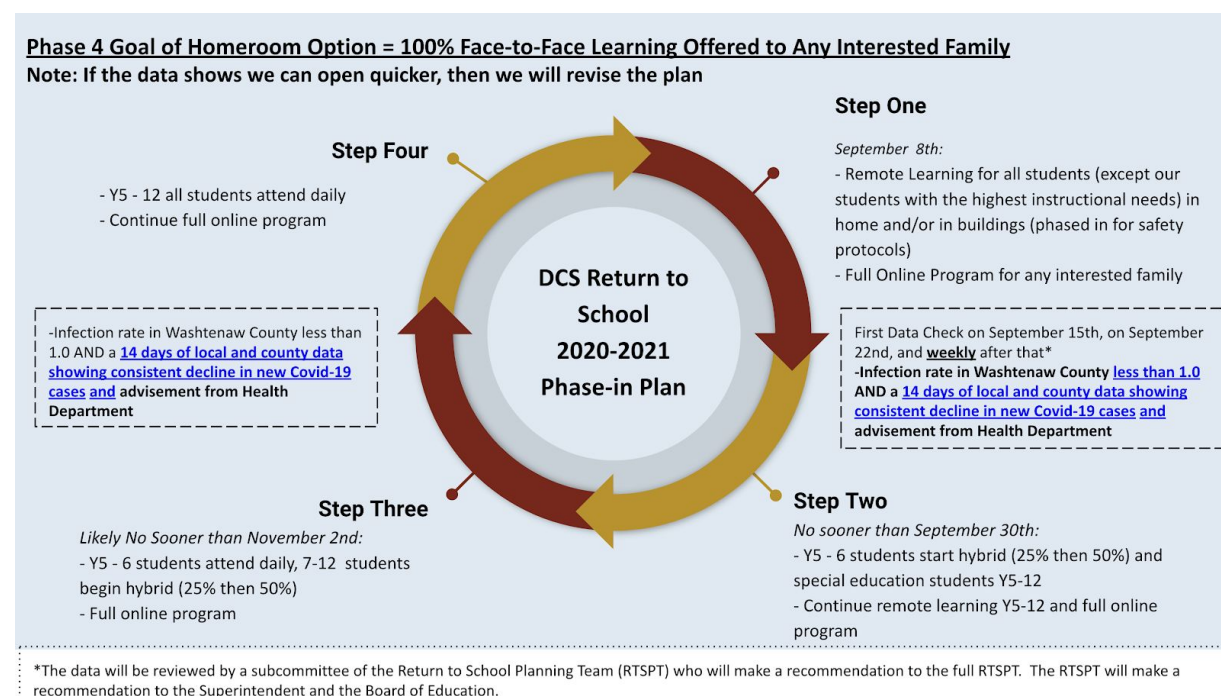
Phase 4 Goal of Homeroom Option = 100% Face-to-Face Learning Offered to Any Interested Family
Note: If the data shows we can open quicker, then we will revise the plan

Step One

September 8th:
- Remote Learning for all students (except our students with the highest instructional needs) in home and/or in buildings (phased in for safety protocols)
- Full Online Program for any interested family

First Data Check on September 15th, on September 22nd, and weekly after that*
-Infection rate in Washtenaw County less than 1.0 AND a 14 days of local and county data showing consistent decline in new Covid-19 cases and advisement from Health Department

Step Four

- Y5 - 12 all students attend daily
- Continue full online program

-Infection rate in Washtenaw County less than 1.0 AND a 14 days of local and county data showing consistent decline in new Covid-19 cases and advisement from Health Department

DCS Return to School 2020-2021 Phase-in Plan

Step Three

Likely No Sooner than November 2nd:
- Y5 - 6 students attend daily, 7-12 students begin hybrid (25% then 50%)
- Full online program

Step Two

No sooner than September 30th:
- Y5 - 6 students start hybrid (25% then 50%) and special education students Y5-12
- Continue remote learning Y5-12 and full online program

*The data will be reviewed by a subcommittee of the Return to School Planning Team (RTSPT) who will make a recommendation to the full RTSPT. The RTSPT will make a recommendation to the Superintendent and the Board of Education.